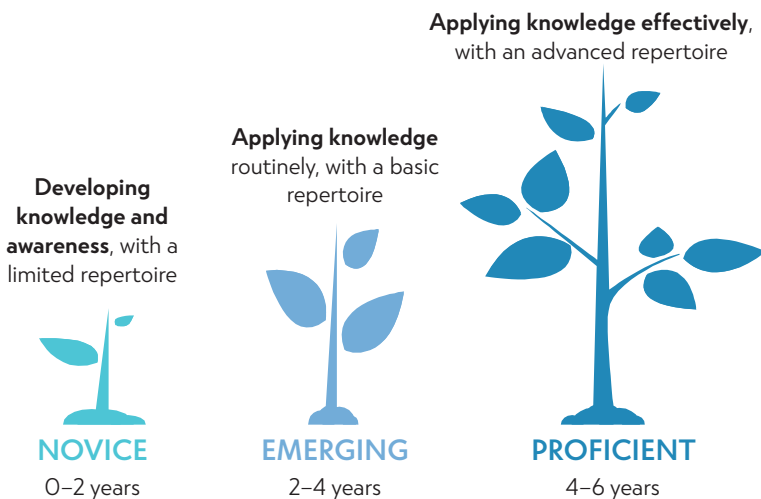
Developing knowledge and awareness, with a limited repertoire

NOVICE
0–2 years

Applying knowledge routinely, with a basic repertoire

EMERGING
2–4 years

Applying knowledge effectively, with an advanced repertoire

PROFICIENT
4–6 years